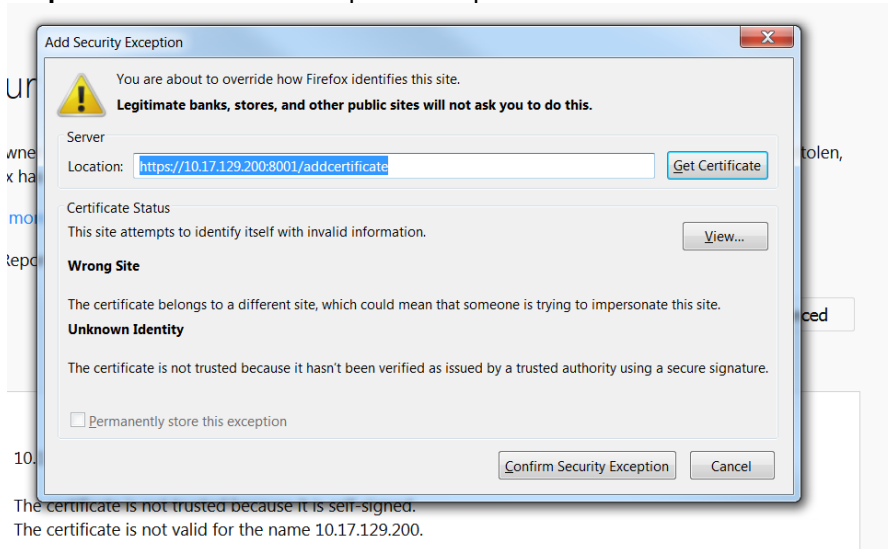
Add Security Exception

You are about to override how Firefox identifies this site.

Legitimate banks, stores, and other public sites will not ask you to do this.

Server

Location: https://10.17.129.200:8001/addcertificate

Get Certificate

Certificate Status

This site attempts to identify itself with invalid information.

View...

Wrong Site

The certificate belongs to a different site, which could mean that someone is trying to impersonate this site.

Unknown Identity

The certificate is not trusted because it hasn't been verified as issued by a trusted authority using a secure signature.

Permanently store this exception

Confirm Security Exception

Cancel

ur

wne

x ha

mo

epo

tolen,

ced

10.

The certificate is not trusted because it is self-signed.

The certificate is not valid for the name 10.17.129.200.